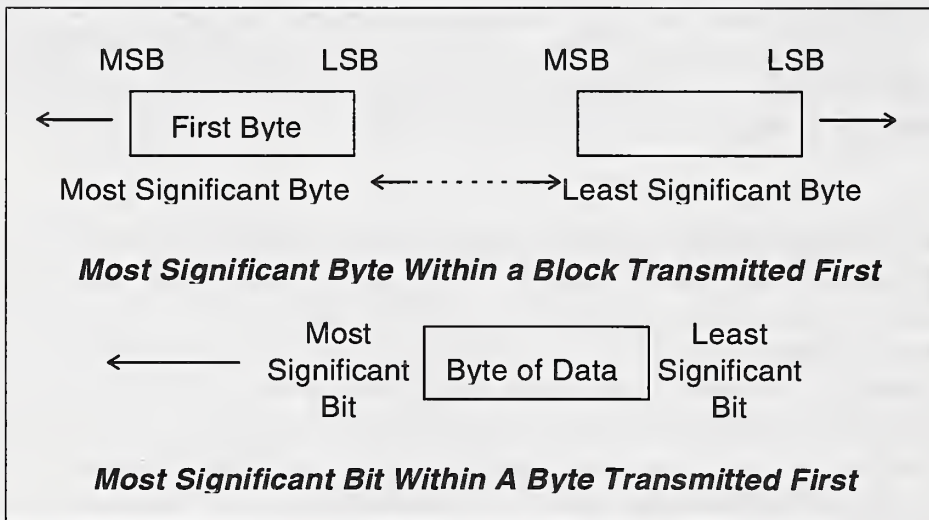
MSB LSB MSB LSB

First Byte

Most Significant Byte Least Significant Byte

***Most Significant Byte Within a Block Transmitted First***

Most Significant Bit

Byte of Data

Least Significant Bit

***Most Significant Bit Within A Byte Transmitted First***